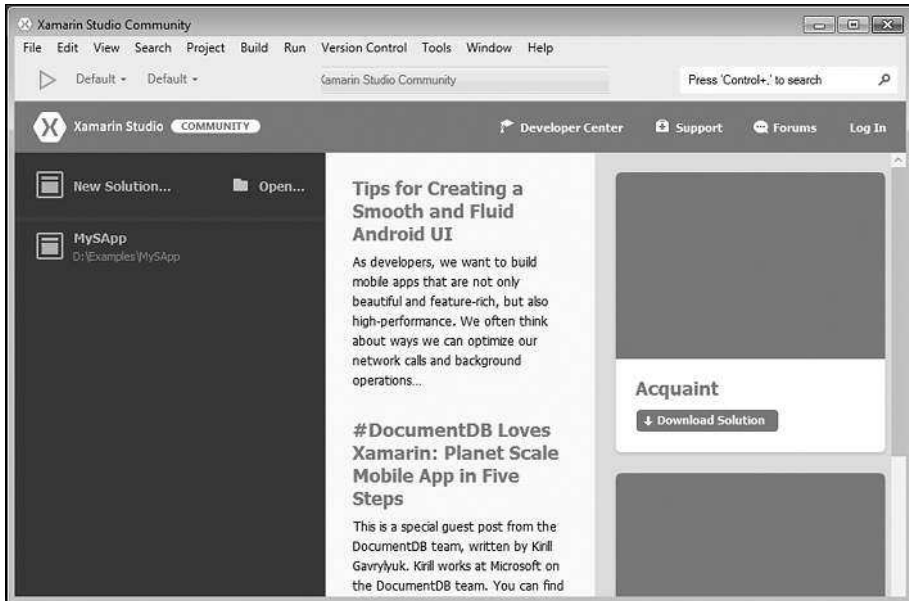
Xamarin Studio Community

File Edit View Search Project Build Run Version Control Tools Window Help

Default ▾ Default ▾

Xamarin Studio Community

Press 'Control+,' to search

Xamarin Studio COMMUNITY

Developer Center Support Forums Log In

New Solution... Open...

MySApp
D:\Examples\MySApp

Tips for Creating a Smooth and Fluid Android UI

As developers, we want to build mobile apps that are not only beautiful and feature-rich, but also high-performance. We often think about ways we can optimize our network calls and background operations...

#DocumentDB Loves Xamarin: Planet Scale Mobile App in Five Steps

This is a special guest post from the DocumentDB team, written by Kirill Gavrylyuk. Kirill works at Microsoft on the DocumentDB team. You can find

Acquaint

Download Solution